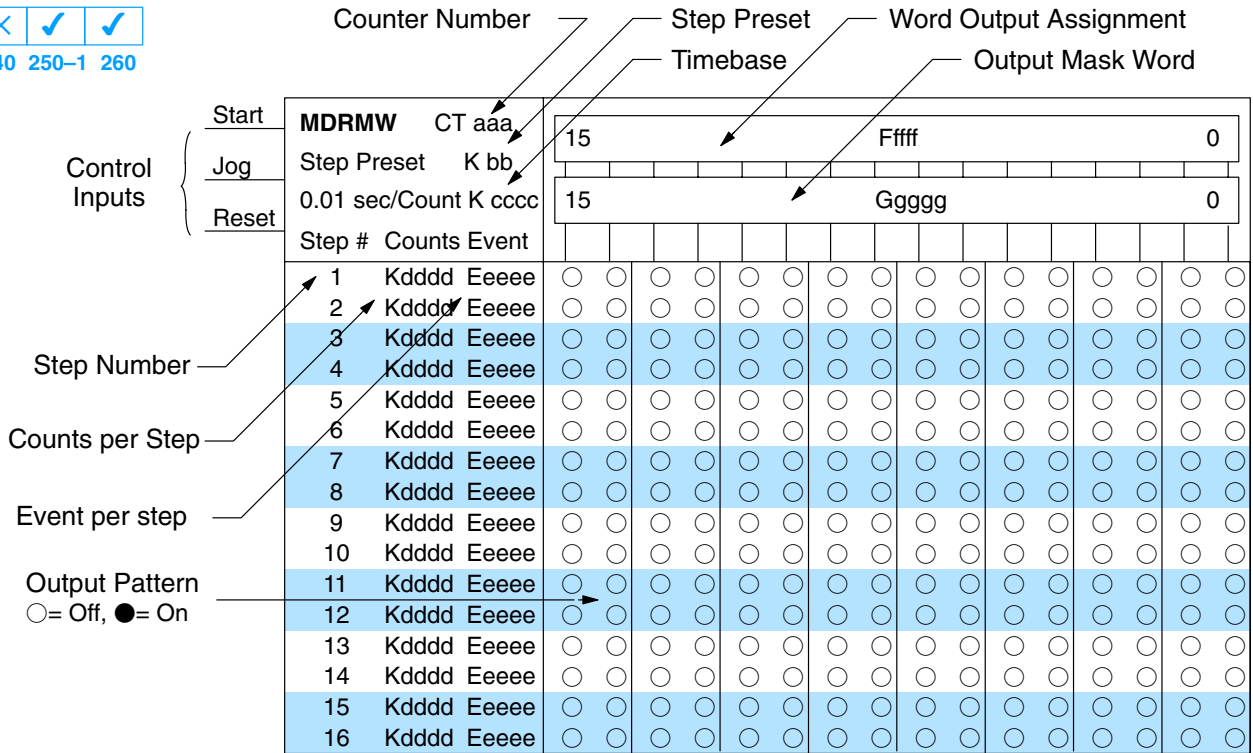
40 250–1 260

Counter Number
Step Preset
Word Output Assignment
Timebase
Output Mask Word

Start
Jog
Reset

Control Inputs

MDRMW CT aaa
Step Preset K bb
0.01 sec/Count K cccc
Step # Counts Event

15 Fffff 0
15 Ggggg 0

| Step # | Counts | Event |
|---|---|---|
| 1 | Kdddd | Eeeee |
| 2 | Kdddd | Eeeee |
| 3 | Kdddd | Eeeee |
| 4 | Kdddd | Eeeee |
| 5 | Kdddd | Eeeee |
| 6 | Kdddd | Eeeee |
| 7 | Kdddd | Eeeee |
| 8 | Kdddd | Eeeee |
| 9 | Kdddd | Eeeee |
| 10 | Kdddd | Eeeee |
| 11 | Kdddd | Eeeee |
| 12 | Kdddd | Eeeee |
| 13 | Kdddd | Eeeee |
| 14 | Kdddd | Eeeee |
| 15 | Kdddd | Eeeee |
| 16 | Kdddd | Eeeee |

Step Number
Counts per Step
Event per step
Output Pattern
○= Off, ●= On